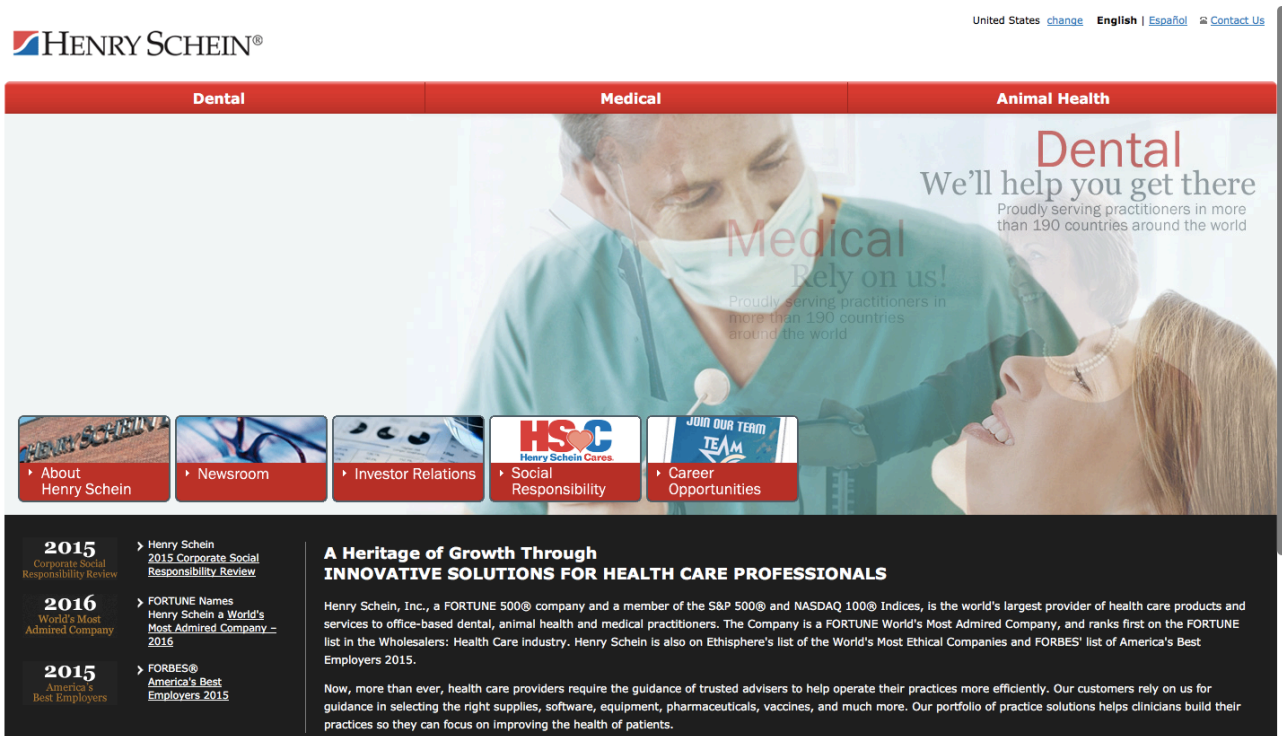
HENRY SCHEIN®

United States change English | Español Contact Us

Dental
Medical
Animal Health

Dental
We'll help you get there
Proudly serving practitioners in more than 190 countries around the world

Medical
Rely on us!
Proudly serving practitioners in more than 190 countries around the world

HENRY SCHEIN
About Henry Schein

Newsroom

Investor Relations

HSC Henry Schein Cares
Social Responsibility

JOIN OUR TEAM
TEAM
Career Opportunities

2015 Corporate Social Responsibility Review
Henry Schein 2015 Corporate Social Responsibility Review

2016 World's Most Admired Company
FORTUNE Names Henry Schein a World's Most Admired Company – 2016

2015 America's Best Employers
FORBES® America's Best Employers 2015

A Heritage of Growth Through
INNOVATIVE SOLUTIONS FOR HEALTH CARE PROFESSIONALS

Henry Schein, Inc., a FORTUNE 500® company and a member of the S&P 500® and NASDAQ 100® Indices, is the world's largest provider of health care products and services to office-based dental, animal health and medical practitioners. The Company is a FORTUNE World's Most Admired Company, and ranks first on the FORTUNE list in the Wholesalers: Health Care industry. Henry Schein is also on Ethisphere's list of the World's Most Ethical Companies and FORBES' list of America's Best Employers 2015.

Now, more than ever, health care providers require the guidance of trusted advisers to help operate their practices more efficiently. Our customers rely on us for guidance in selecting the right supplies, software, equipment, pharmaceuticals, vaccines, and much more. Our portfolio of practice solutions helps clinicians build their practices so they can focus on improving the health of patients.